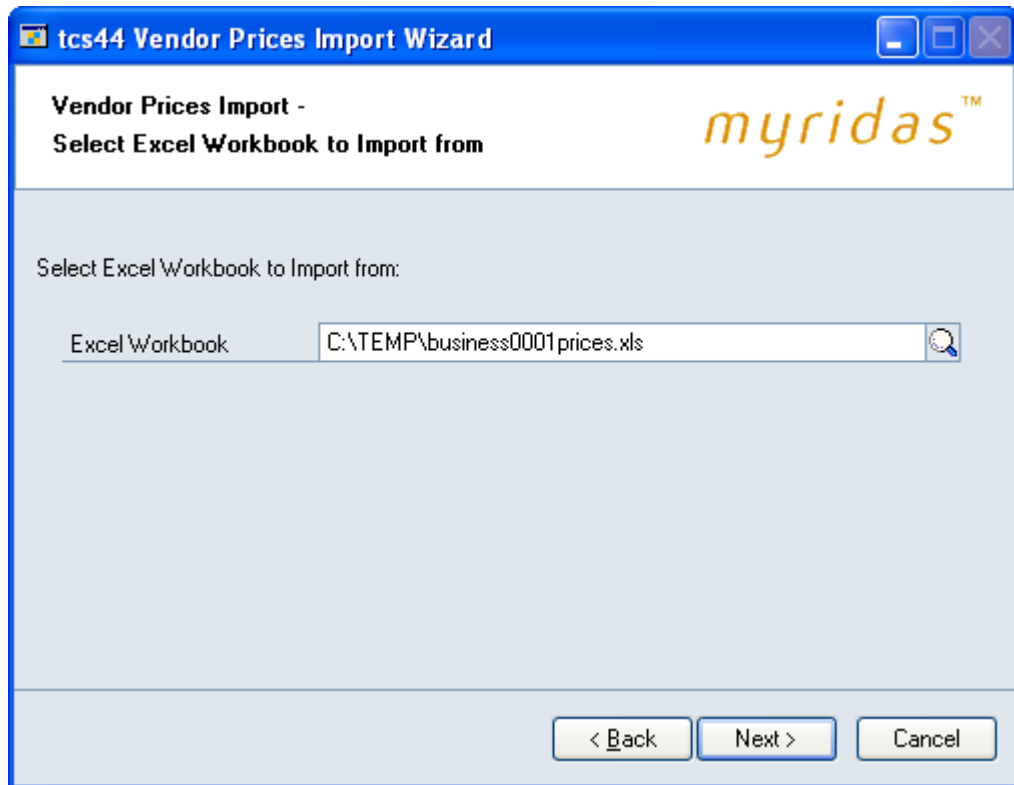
tcs44 Vendor Prices Import Wizard

Vendor Prices Import -
Select Excel Workbook to Import from

myridas™

Select Excel Workbook to Import from:

Excel Workbook | C:\TEMP\business0001prices.xls

< Back | Next > | Cancel